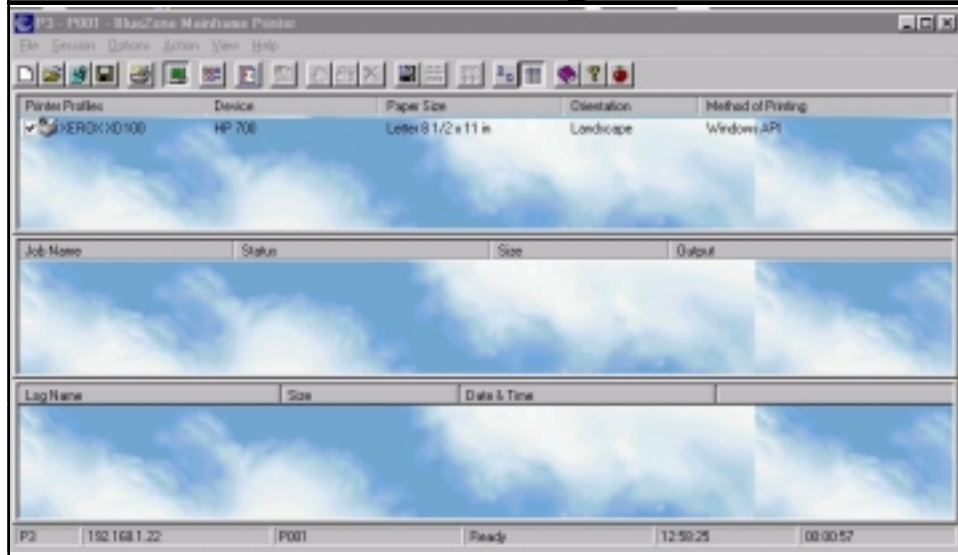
P3 - P001 - BlueZone Mainframe Printer

File Session Options Action View Help

| Printer Profiles | Device | Paper Size | Orientation | Method of Printing |
|---|---|---|---|---|
| XEROX XD100 | HP 700 | Letter 8 1/2 x 11 in | Landscape | Windows API |

| Job Name | Status | Size | Output |
|---|---|---|---|

| Log Name | Size | Date & Time |
|---|---|---|

P3 | 192.168.1.22 | P001 | Ready | 12:59:25 | 00:00:57